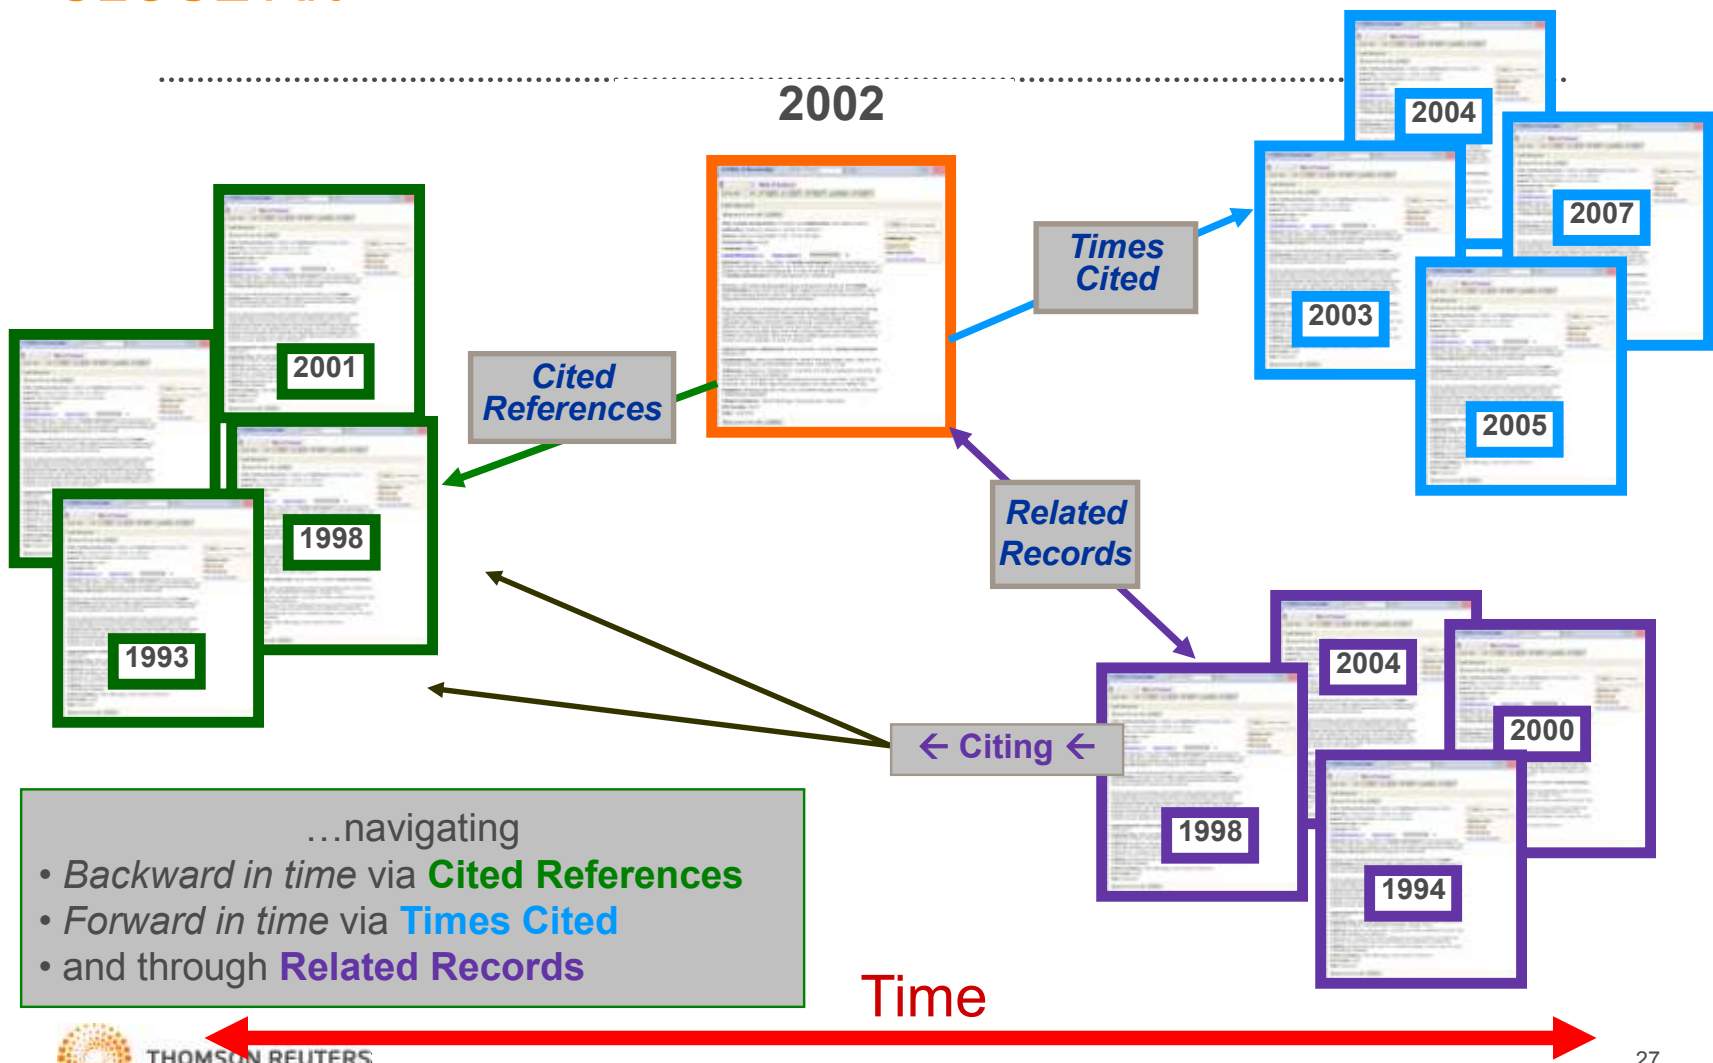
2002

2001

1998

1993

Cited References

Times Cited

2004

2007

2003

2005

Related Records

2004

2000

1998

1994

← Citing ←

…navigating
• *Backward in time* via **Cited References**
• *Forward in time* via **Times Cited**
• and through **Related Records**

Time

THOMSON REUTERS

27